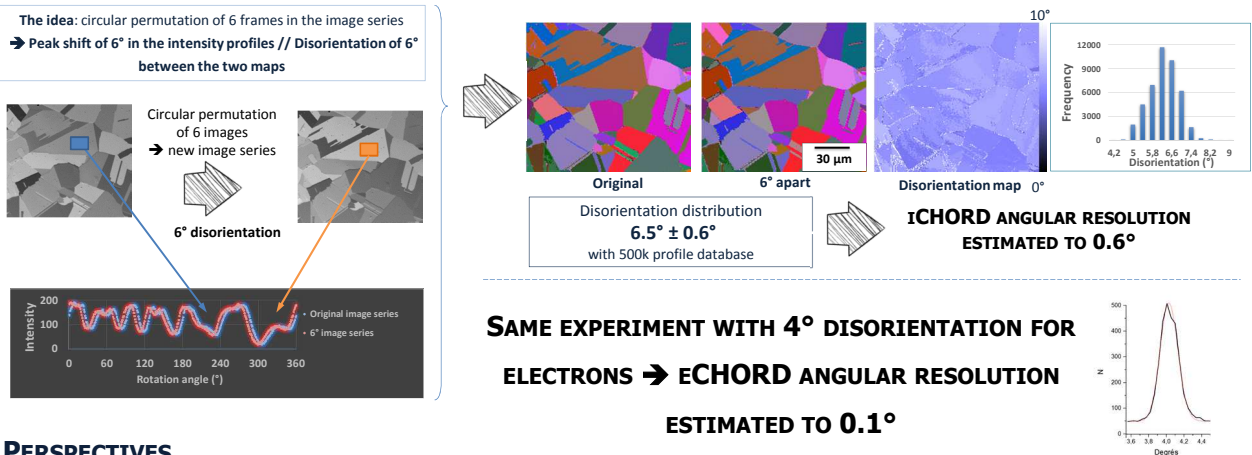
**The idea**: circular permutation of 6 frames in the image series
➔ **Peak shift of 6° in the intensity profiles // Disorientation of 6° between the two maps**

Circular permutation of 6 images
➔ new image series

**6° disorientation**

200
100
0
Intensity
0 60 120 180 240 300 360
Rotation angle (°)
• Original image series
• 6° image series

10°

30 µm

**Original**

**6° apart**

**Disorientation map** 0°

12000
9000
6000
3000
0
Frequency
4,2 5 5,8 6,6 7,4 8,2 9
Disorientation (°)

Disorientation distribution
**6.5° ± 0.6°**
with 500k profile database

**ICHORD ANGULAR RESOLUTION ESTIMATED TO 0.6°**

**SAME EXPERIMENT WITH 4° DISORIENTATION FOR ELECTRONS ➔ ECHORD ANGULAR RESOLUTION ESTIMATED TO 0.1°**

500
400
300
200
100
0
N
3,6 3,8 4,0 4,2 4,4
Degrés

**PERSPECTIVES**